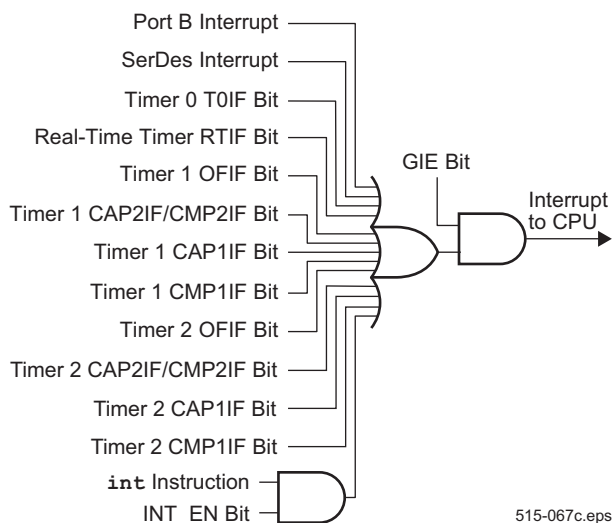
Port B Interrupt
SerDes Interrupt
Timer 0 T0IF Bit
Real-Time Timer RTIF Bit
Timer 1 OFIF Bit
Timer 1 CAP2IF/CMP2IF Bit
Timer 1 CAP1IF Bit
Timer 1 CMP1IF Bit
Timer 2 OFIF Bit
Timer 2 CAP2IF/CMP2IF Bit
Timer 2 CAP1IF Bit
Timer 2 CMP1IF Bit
int Instruction
INT EN Bit
GIE Bit
Interrupt to CPU
515-067c.eps